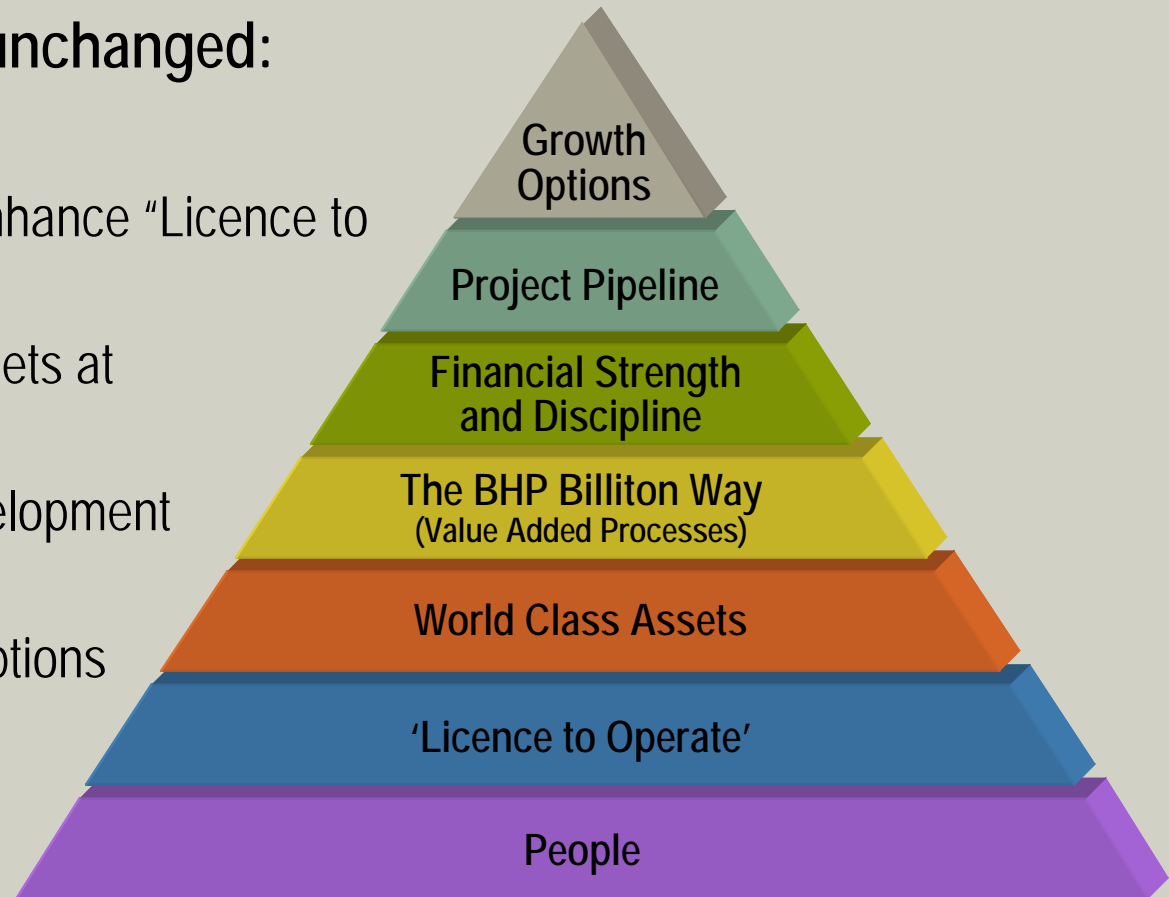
unchanged:

nhance "Licence to

ets at

elopment

ptions

Growth Options

Project Pipeline

Financial Strength and Discipline

The BHP Billiton Way
(Value Added Processes)

World Class Assets

'Licence to Operate'

People